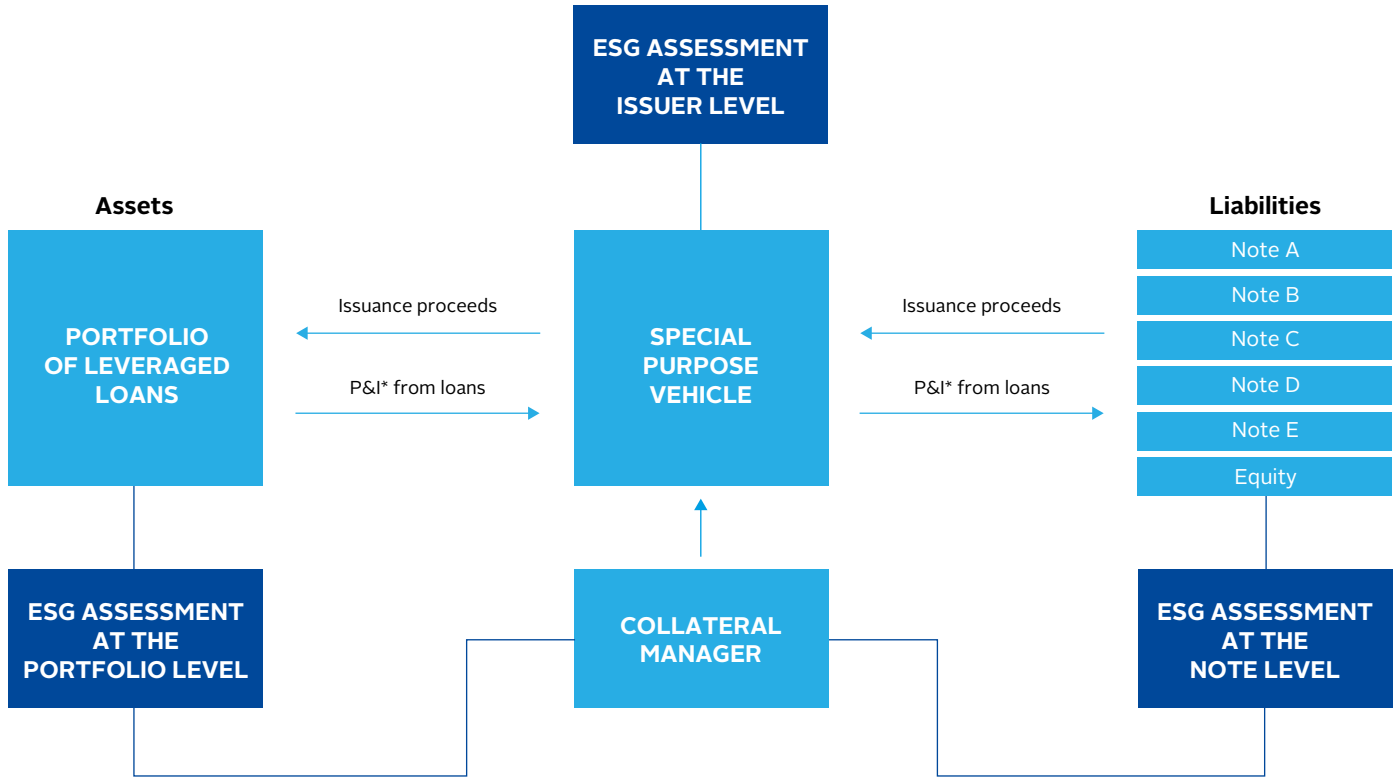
ESG ASSESSMENT AT THE ISSUER LEVEL

Assets

PORTFOLIO OF LEVERAGED LOANS

Issuance proceeds

P&I* from loans

SPECIAL PURPOSE VEHICLE

Issuance proceeds

P&I* from loans

Liabilities

Note A

Note B

Note C

Note D

Note E

Equity

ESG ASSESSMENT AT THE PORTFOLIO LEVEL

COLLATERAL MANAGER

ESG ASSESSMENT AT THE NOTE LEVEL